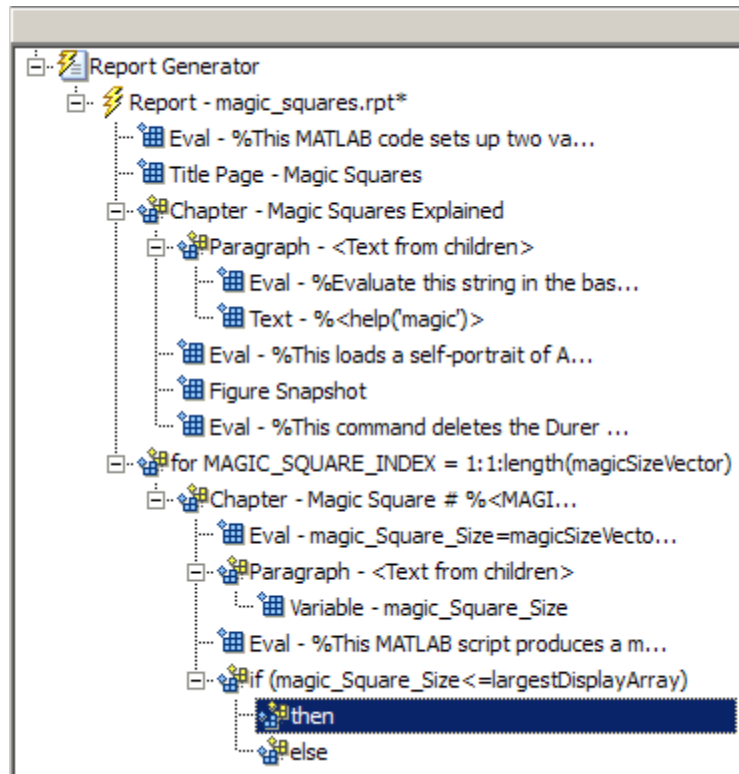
Report Generator

Report - magic_squares.rpt*

Eval - %This MATLAB code sets up two va...

Title Page - Magic Squares

Chapter - Magic Squares Explained

Paragraph - <Text from children>

Eval - %Evaluate this string in the bas...

Text - %<help('magic')>

Eval - %This loads a self-portrait of A...

Figure Snapshot

Eval - %This command deletes the Durer ...

for MAGIC_SQUARE_INDEX = 1:1:length(magicSizeVector)

Chapter - Magic Square # %<MAGI...

Eval - magic_Square_Size=magicSizeVecto...

Paragraph - <Text from children>

Variable - magic_Square_Size

Eval - %This MATLAB script produces a m...

if (magic_Square_Size<=largestDisplayArray)

then

else